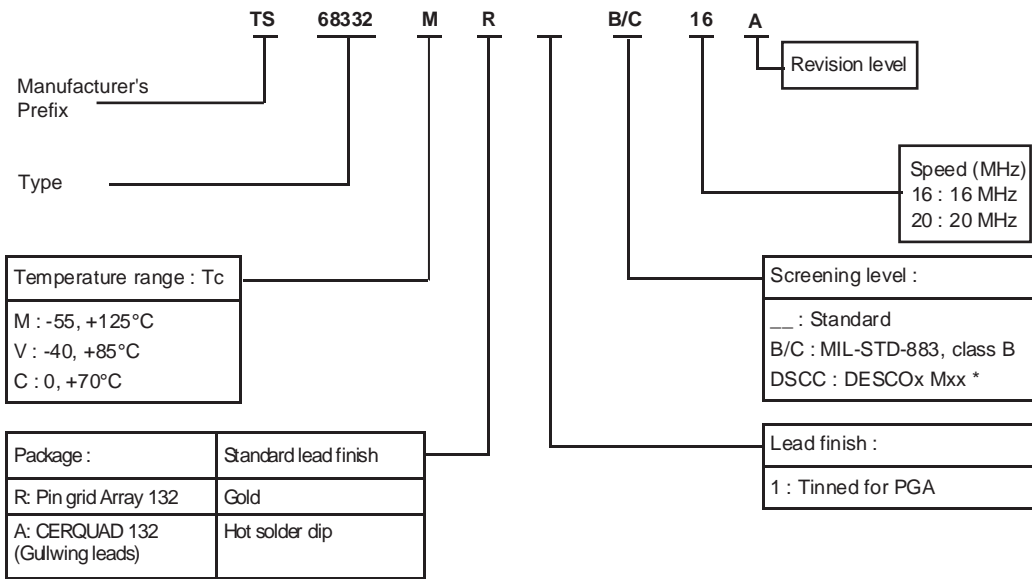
TS 68332 M R __ B/C 16 A

Revision level

Manufacturer's Prefix

Type

Speed (MHz)
16 : 16 MHz
20 : 20 MHz

Temperature range : Tc
M : -55, +125°C
V : -40, +85°C
C : 0, +70°C

Screening level :
__ : Standard
B/C : MIL-STD-883, class B
DSCC : DESCOx Mxx *

| Package : | Standard lead finish |
|---|---|
| R: Pin grid Array 132 | Gold |
| A: CERQUAD 132 (Gullwing leads) | Hot solder dip |

Lead finish :
1 : Tinned for PGA